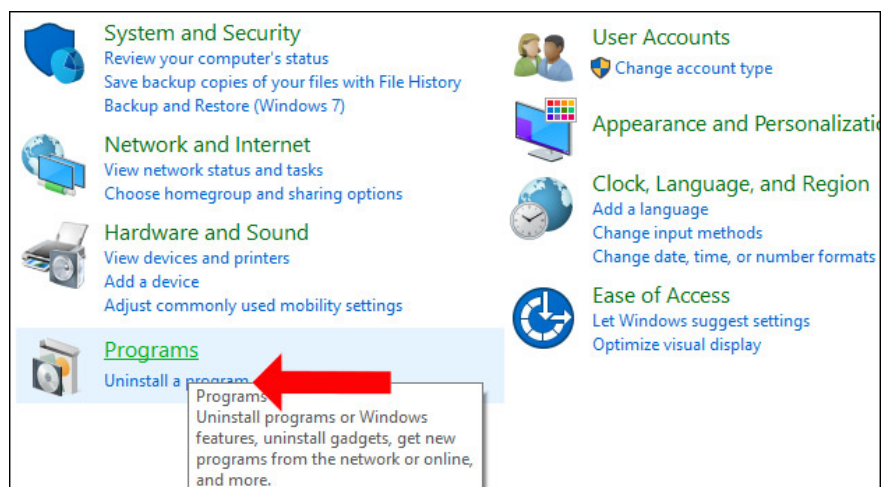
System and Security
Review your computer's status
Save backup copies of your files with File History
Backup and Restore (Windows 7)

Network and Internet
View network status and tasks
Choose homegroup and sharing options

Hardware and Sound
View devices and printers
Add a device
Adjust commonly used mobility settings

Programs
Uninstall a program

Programs
Uninstall programs or Windows features, uninstall gadgets, get new programs from the network or online, and more.

User Accounts
Change account type

Appearance and Personalizatio

Clock, Language, and Region
Add a language
Change input methods
Change date, time, or number formats

Ease of Access
Let Windows suggest settings
Optimize visual display